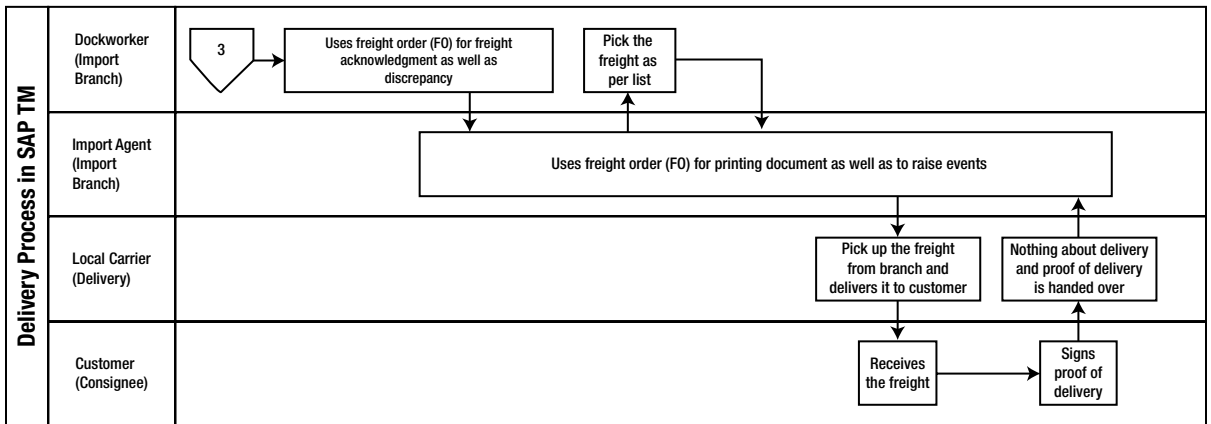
Delivery Process in SAP TM

Dockworker (Import Branch)

3

Uses freight order (FO) for freight acknowledgment as well as discrepancy

Pick the freight as per list

Import Agent (Import Branch)

Uses freight order (FO) for printing document as well as to raise events

Local Carrier (Delivery)

Pick up the freight from branch and delivers it to customer

Nothing about delivery and proof of delivery is handed over

Customer (Consignee)

Receives the freight

Signs proof of delivery